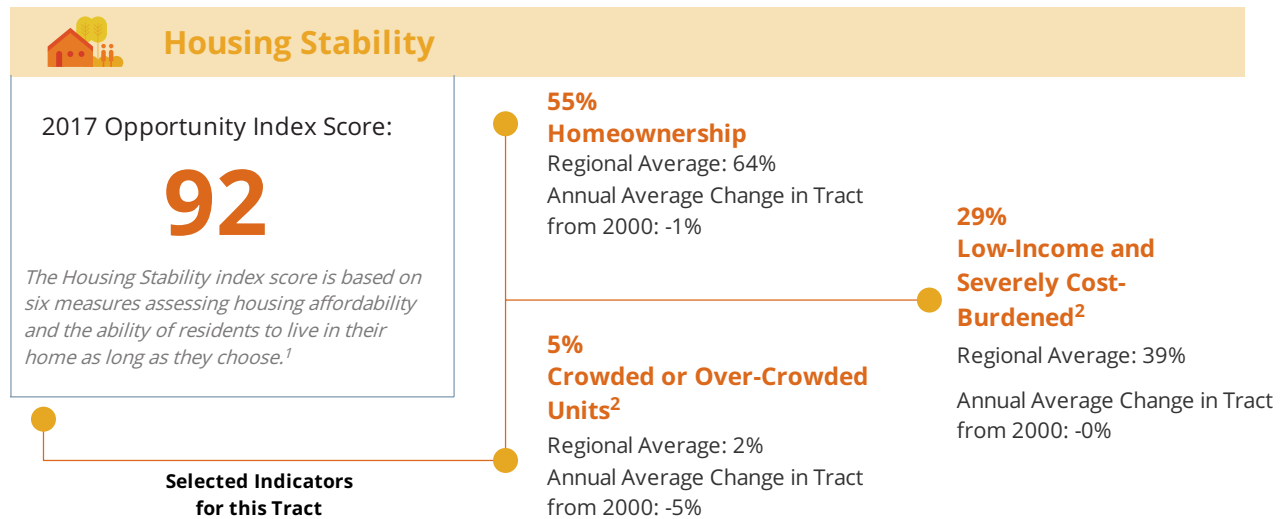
Housing Stability

2017 Opportunity Index Score:

92

The Housing Stability index score is based on six measures assessing housing affordability and the ability of residents to live in their home as long as they choose.$^1$

Selected Indicators for this Tract

55%
Homeownership
Regional Average: 64%
Annual Average Change in Tract from 2000: -1%

5%
Crowded or Over-Crowded Units$^2$
Regional Average: 2%
Annual Average Change in Tract from 2000: -5%

29%
Low-Income and Severely Cost-Burdened$^2$
Regional Average: 39%

Annual Average Change in Tract from 2000: -0%